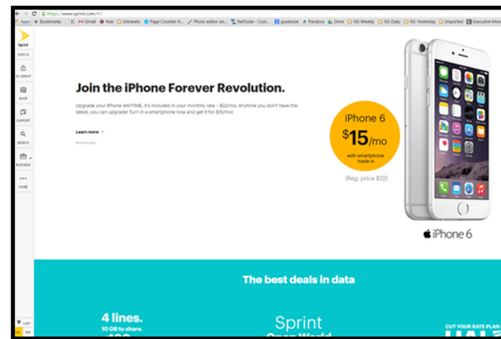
https://www.sprint.com/

Apps Bookmarks Gmail Hub Intranets Page Counter II... Photo editor on... NetSuite - Cust... guidestar Pandora Drive NS Weekly NS Daily NS Yesterday Imported Executive Wee

Sprint

DEALS

MY SPRINT

SHOP

SUPPORT

SEARCH

BUSINESS

MORE

Join the iPhone Forever Revolution.

Upgrade your iPhone ANYTIME. It's included in your monthly rate – $22/mo. Anytime you don't have the latest, you can upgrade! Turn in a smartphone now and get it for $15/mo!

Learn more

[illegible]

iPhone 6

$15/mo

with smartphone trade-in

(Reg. price $22)

iPhone 6

The best deals in data

4 lines.

10 GB to share.

Sprint

Open World

CUT YOUR RATE PLAN

CART